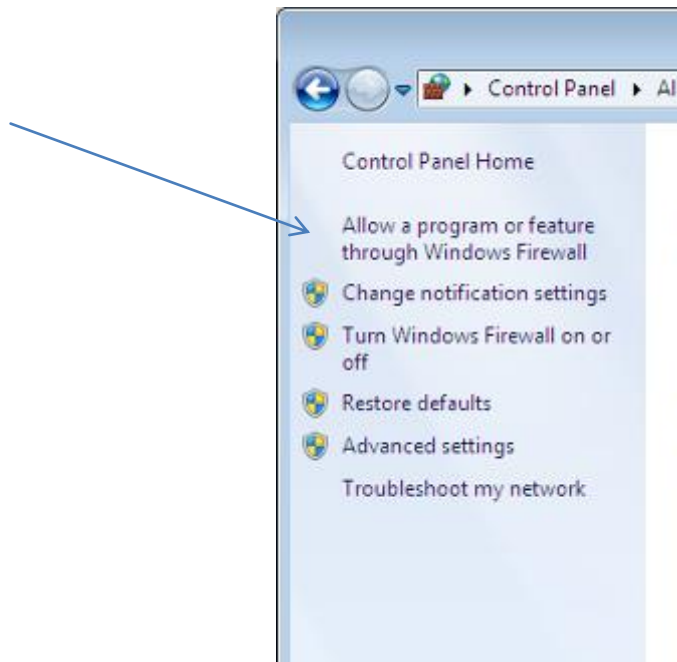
▸ Control Panel ▸ Al

Control Panel Home

Allow a program or feature through Windows Firewall

Change notification settings

Turn Windows Firewall on or off

Restore defaults

Advanced settings

Troubleshoot my network